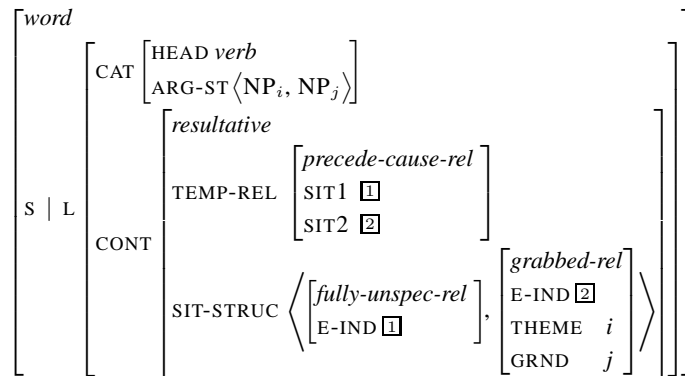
word

S | L

CAT
HEAD verb
ARG-ST $\langle NP_i, NP_j \rangle$

CONT
resultative

TEMP-REL
precede-cause-rel
SIT1 $\boxed{1}$
SIT2 $\boxed{2}$

SIT-STRUC $\left\langle \begin{bmatrix} \textit{fully-unspec-rel} \\ \text{E-IND } \boxed{1} \end{bmatrix}, \begin{bmatrix} \textit{grabbed-rel} \\ \text{E-IND } \boxed{2} \\ \text{THEME } i \\ \text{GRND } j \end{bmatrix} \right\rangle$